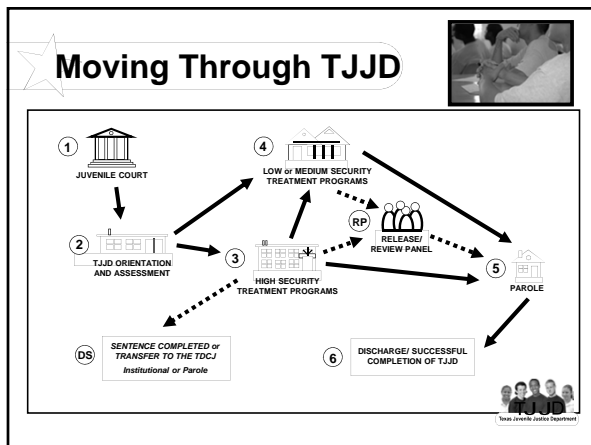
Moving Through TJJD

1
JUVENILE COURT

2
TJJD ORIENTATION AND ASSESSMENT

3
HIGH SECURITY TREATMENT PROGRAMS

4
LOW or MEDIUM SECURITY TREATMENT PROGRAMS

RP
RELEASE/ REVIEW PANEL

5
PAROLE

DS
SENTENCE COMPLETED or TRANSFER TO THE TDCJ
Institutional or Parole

6
DISCHARGE/ SUCCESSFUL COMPLETION OF TJJD

TJJD
Texas Juvenile Justice Department